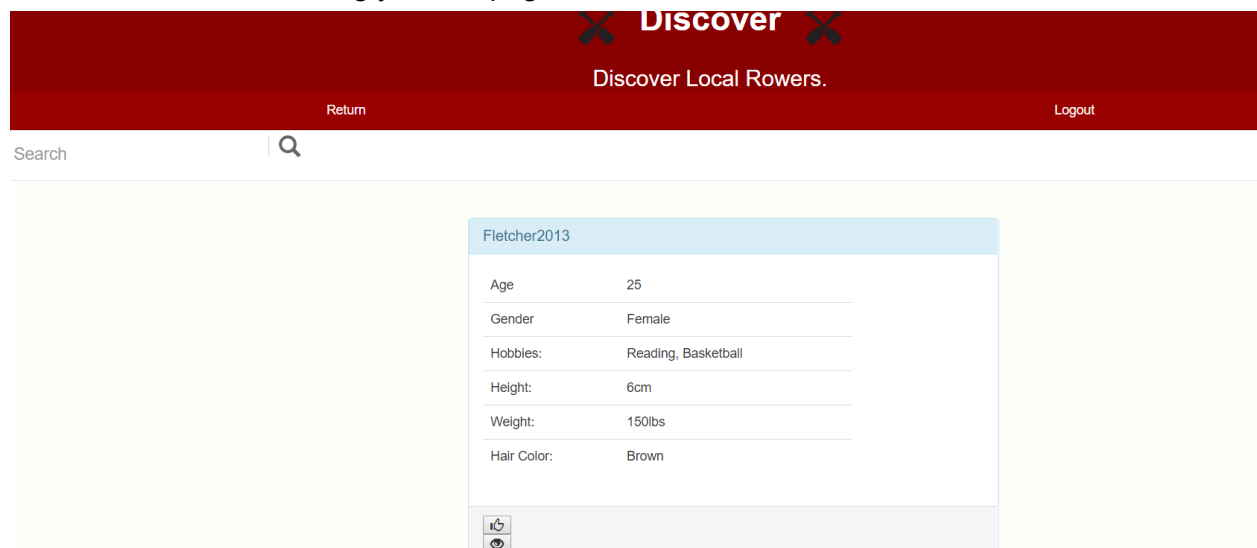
Discover

Discover Local Rowers.

Return

Logout

Search

Fletcher2013

| Age | 25 |
|---|---|
| Gender | Female |
| Hobbies: | Reading, Basketball |
| Height: | 6cm |
| Weight: | 150lbs |
| Hair Color: | Brown |